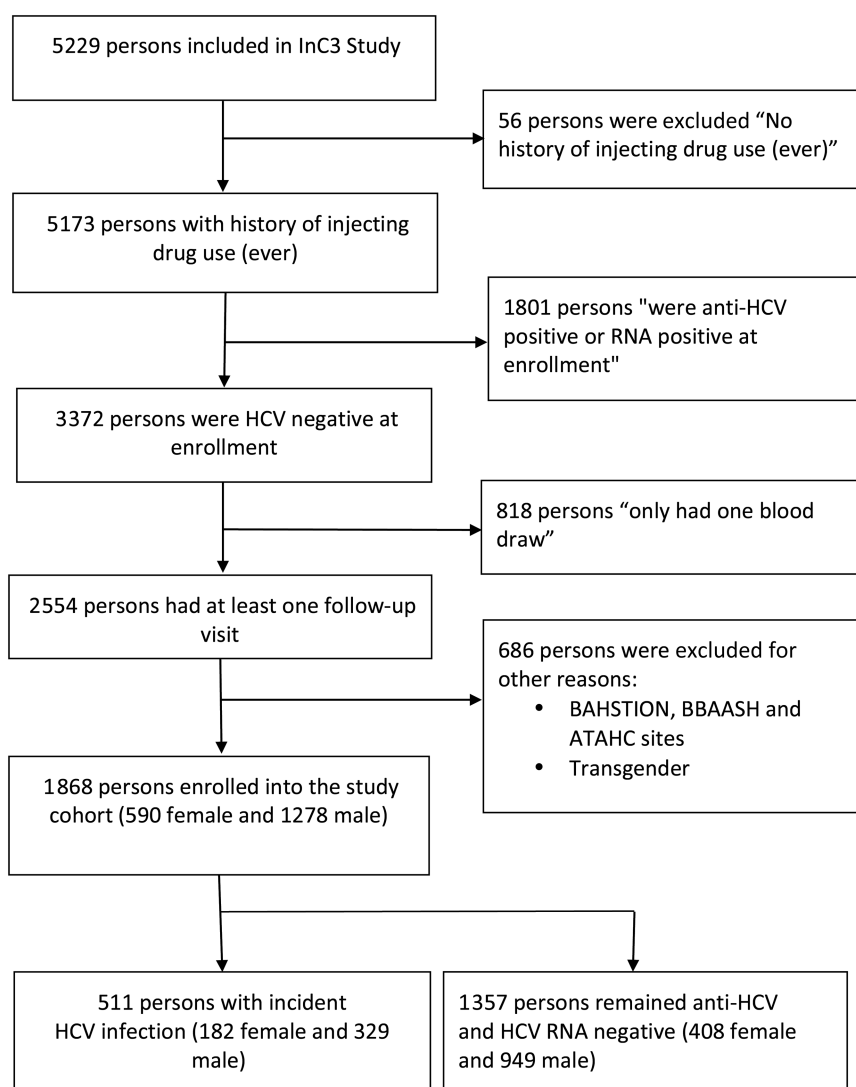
5229 persons included in InC3 Study

56 persons were excluded “No history of injecting drug use (ever)”

5173 persons with history of injecting drug use (ever)

1801 persons "were anti-HCV positive or RNA positive at enrollment"

3372 persons were HCV negative at enrollment

818 persons “only had one blood draw”

2554 persons had at least one follow-up visit

686 persons were excluded for other reasons:
- BAHSTION, BBAASH and ATAHC sites
- Transgender

1868 persons enrolled into the study cohort (590 female and 1278 male)

511 persons with incident HCV infection (182 female and 329 male)

1357 persons remained anti-HCV and HCV RNA negative (408 female and 949 male)